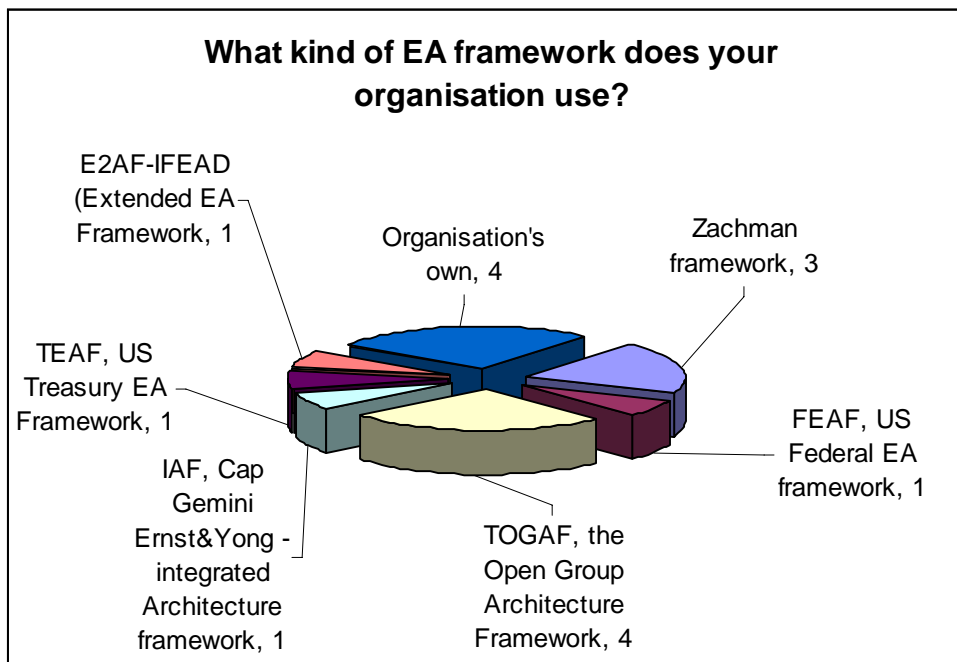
What kind of EA framework does your organisation use?

E2AF-IFEAD (Extended EA Framework, 1

Organisation's own, 4

Zachman framework, 3

TEAF, US Treasury EA Framework, 1

FEAF, US Federal EA framework, 1

IAF, Cap Gemini Ernst&Yong - integrated Architecture framework, 1

TOGAF, the Open Group Architecture Framework, 4